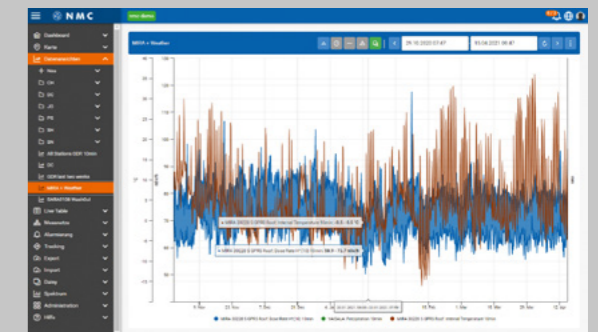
NMC

nmc demo

Dashboard
Karte
Datenansichten
Hoo
OH
SG
JG
PS
BH
BR
All Stations ODF 10min
GC
ODR last two weeks
MRH + Weather
SHM4TDB MaxMel
Live Table
Messwerte
Alarmierung
Tracking
Export
Import
Dump
Spektrum
Administration
Hilfe

MRH + Weather

29.10.2020 07:47
03.04.2021 06:47

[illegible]

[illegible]

9 Nov
23 Nov
7 Dec
21 Dec
4 Jan
18 Jan
1 Feb
15 Feb
1 Mar
15 Mar
29 Mar
12 Apr

MRH 2022I 5 SPRS Roof Scan Mean (1m) 10min
Globale Temperatur 10min
MRH 2022I 5 SPRS Roof Internal Temperature 10min